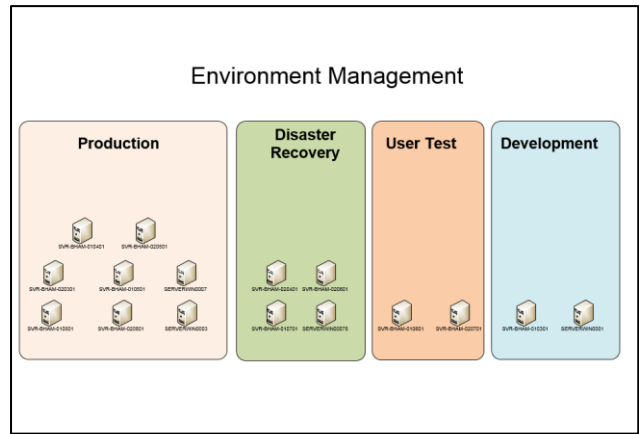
Environment Management

Production

SVR-BHAM-010401
SVR-BHAM-020501
SVR-BHAM-020301
SVR-BHAM-010301
SERVERWIN0007
SVR-BHAM-010801
SVR-BHAM-020801
SERVERWIN0003

Disaster Recovery

SVR-BHAM-020401
SVR-BHAM-020601
SVR-BHAM-010701
SERVERWIN0070

User Test

SVR-BHAM-010601
SVR-BHAM-020701

Development

SVR-BHAM-010301
SERVERWIN0001